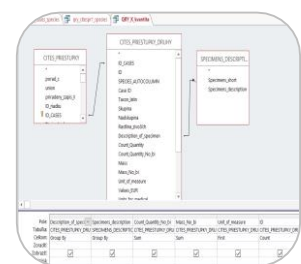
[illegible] | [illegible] | QRY_X_Suvanta

CITES_PRESTUPKY
period_s
union
povrsahovy_stav_s
ID_Vratko
ID_CASES

CITES_PRESTUPKY_DRUHY
ID_CASES
ID
SPECIES_AUTOCOLUMN
Case ID
Taxon_Ident
Skupina
Radkrajina
Radkrajina_pos
Description_of_specimen
Count_Quantity
Count_Quantity_No_br
Mass
Mass_No_br
Unit_of_measure
Values_EUR
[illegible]

SPECIMENS_DESCRIPTI...
Specimen_short
Specimen_description

| Pole: | Description_of_spec | Specimen_description | Count_Quantity_No_br | Mass_No_br | Unit_of_measure | ID |
|---|---|---|---|---|---|---|
| Tabulka: | CITES_PRESTUPKY_DRU | SPECIMENS_DESCRIPTIC | CITES_PRESTUPKY_DRU | CITES_PRESTUPKY_DRU | CITES_PRESTUPKY_DRU | CITES_PRESTUPKY_DRU |
| Celkem: | Group By | Group By | Sum | Sum | First | Count |
| Seřadit: | | | | | | |
| Zobrazit: | ☑ | ☑ | ☑ | ☑ | ☑ | ☑ |
| Kritéria: | | | | | | |
| Nebo: | | | | | | |